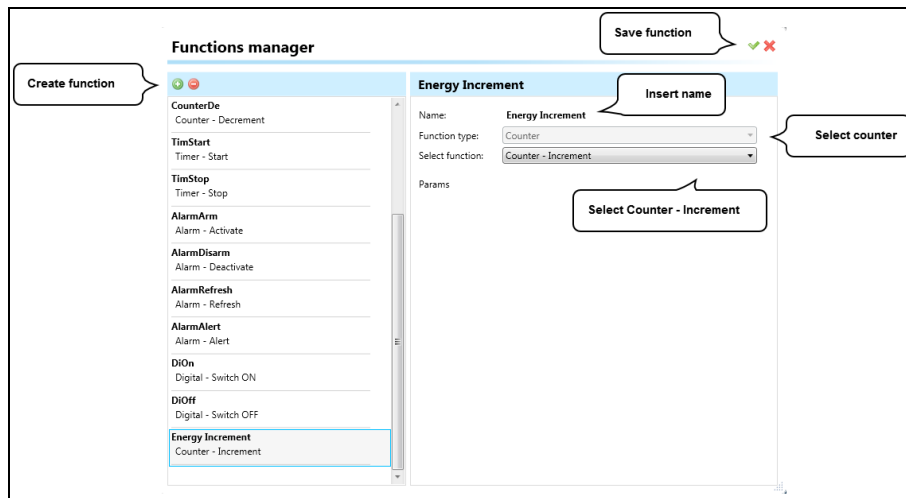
Functions manager

Save function

Create function

CounterDe
Counter - Decrement

TimStart
Timer - Start

TimStop
Timer - Stop

AlarmArm
Alarm - Activate

AlarmDisarm
Alarm - Deactivate

AlarmRefresh
Alarm - Refresh

AlarmAlert
Alarm - Alert

DiOn
Digital - Switch ON

DiOff
Digital - Switch OFF

Energy Increment
Counter - Increment

Energy Increment

Insert name

Name: Energy Increment

Function type: Counter

Select counter

Select function: Counter - Increment

Params

Select Counter - Increment